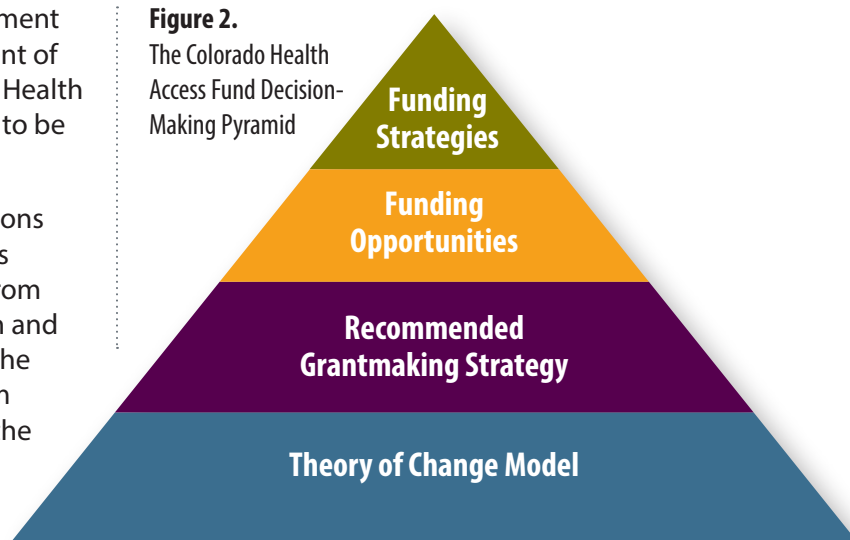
ment
ent of
Health
to be

ons
s
rom
n and
he
n
he

**Figure 2.**
The Colorado Health Access Fund Decision-Making Pyramid

Funding Strategies

Funding Opportunities

Recommended Grantmaking Strategy

Theory of Change Model